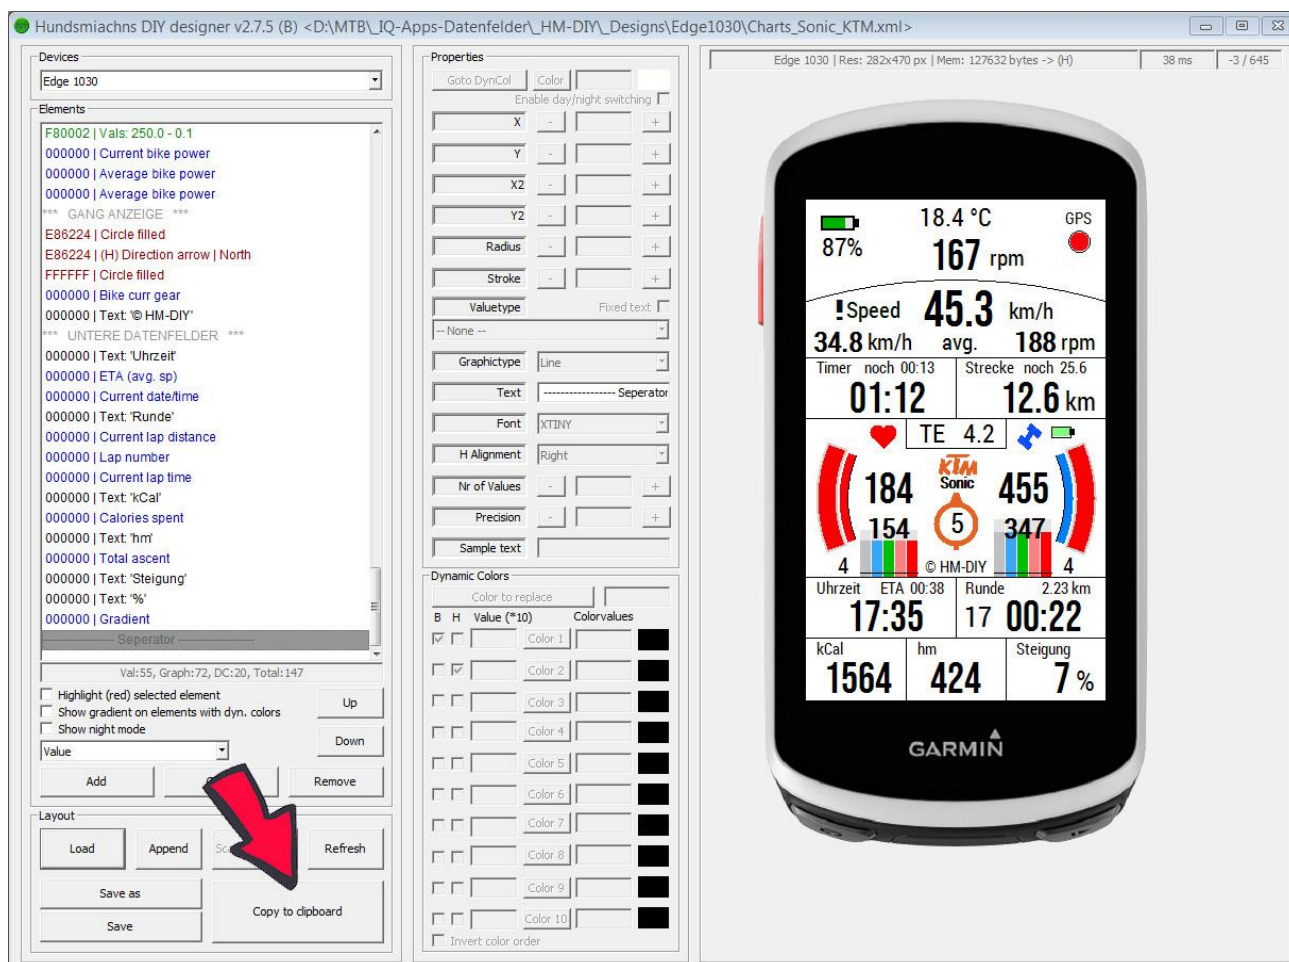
Hundsmiachns DIY designer v2.7.5 (B) <D:\MTB\_IQ-Apps-Datenfelder\_HM-DIY\_Designs\Edge1030\Charts_Sonic_KTM.xml>

Devices
Edge 1030

Elements
F80002 | Vals: 250.0 - 0.1
000000 | Current bike power
000000 | Average bike power
000000 | Average bike power
*** GANG ANZEIGE ***
E86224 | Circle filled
E86224 | (H) Direction arrow | North
FFFFFF | Circle filled
000000 | Bike curr gear
000000 | Text: '© HM-DIY'
*** UNTERE DATENFELDER ***
000000 | Text: 'Uhrzeit'
000000 | ETA (avg. sp)
000000 | Current date/time
000000 | Text: 'Runde'
000000 | Current lap distance
000000 | Lap number
000000 | Current lap time
000000 | Text: 'kCal'
000000 | Calories spent
000000 | Text: 'hm'
000000 | Total ascent
000000 | Text: 'Steigung'
000000 | Text: '%'
000000 | Gradient
Seperator

Val:55, Graph:72, DC:20, Total:147

Highlight (red) selected element
Show gradient on elements with dyn. colors
Show night mode
Value
Up
Down
Add
Remove

Layout
Load
Append
Refresh
Save as
Save
Copy to clipboard

Properties
Goto DynCol
Color
Enable day/night switching
X
Y
X2
Y2
Radius
Stroke
Valuetype
Fixed text
-- None --
Graphictype
Line
Text
---------------- Seperator
Font
XTINY
H Alignment
Right
Nr of Values
Precision
Sample text

Dynamic Colors
Color to replace
B H Value (*10) Colorvalues
Color 1
Color 2
Color 3
Color 4
Color 5
Color 6
Color 7
Color 8
Color 9
Color 10
Invert color order

Edge 1030 | Res: 282x470 px | Mem: 127632 bytes -> (H)
38 ms
-3 / 645

87%
18.4 °C
167 rpm
GPS
!Speed 45.3 km/h
34.8 km/h avg. 188 rpm
Timer noch 00:13
01:12
Strecke noch 25.6
12.6 km
TE 4.2
184
154
4
KTM
Sonic
5
455
347
4
© HM-DIY
Uhrzeit ETA 00:38
17:35
Runde 2.23 km
17 00:22
kCal
1564
hm
424
Steigung
7 %
GARMIN